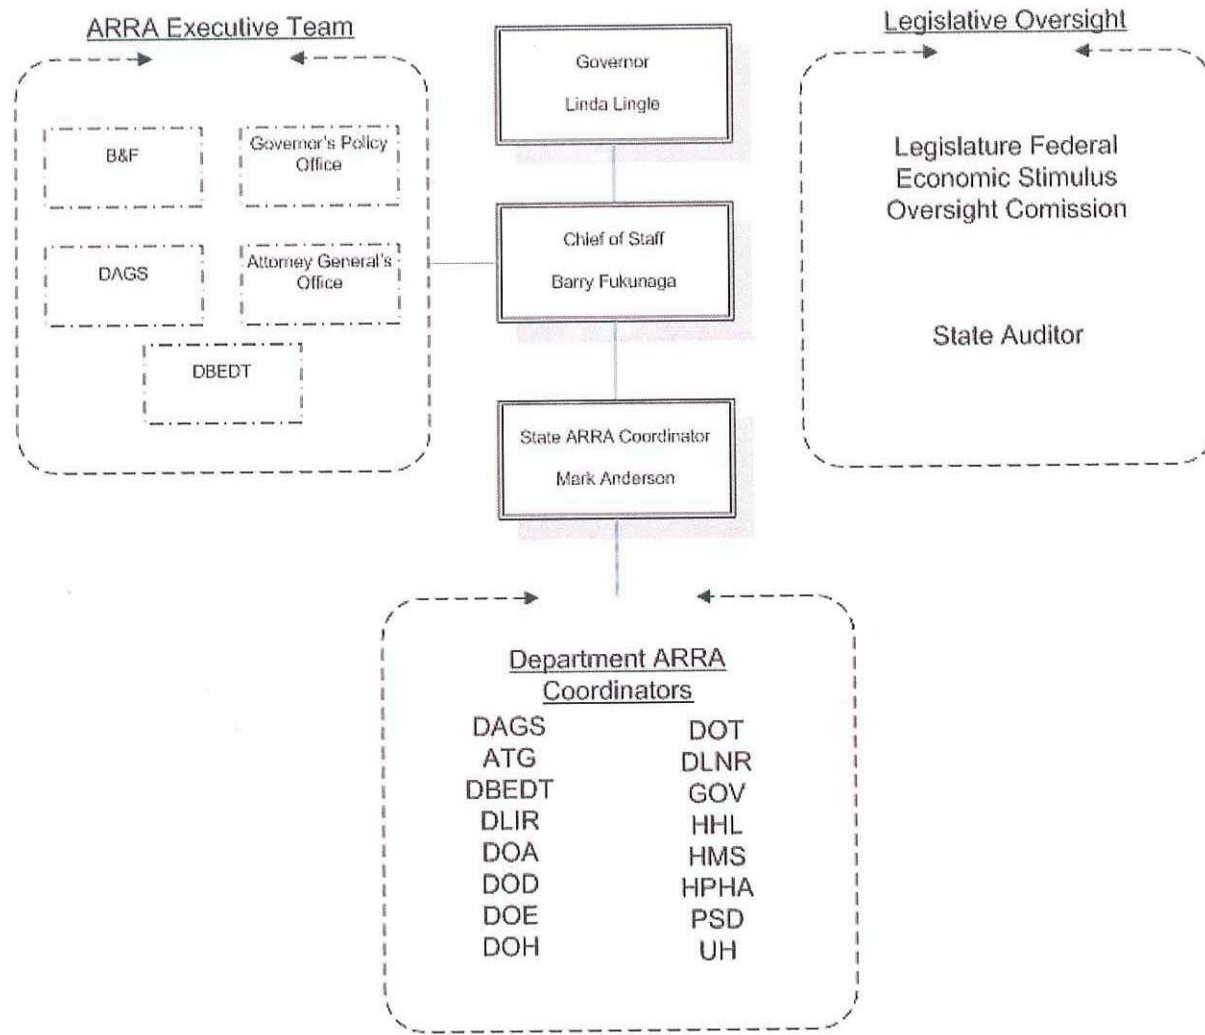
ARRA Executive Team

B&F

Governor's Policy Office

DAGS

Attorney General's Office

DBEDT

Governor

Linda Lingle

Chief of Staff

Barry Fukunaga

State ARRA Coordinator

Mark Anderson

Legislative Oversight

Legislature Federal Economic Stimulus Oversight Comission

State Auditor

Department ARRA Coordinators

DAGS
ATG
DBEDT
DLIR
DOA
DOD
DOE
DOH

DOT
DLNR
GOV
HHL
HMS
HPHA
PSD
UH